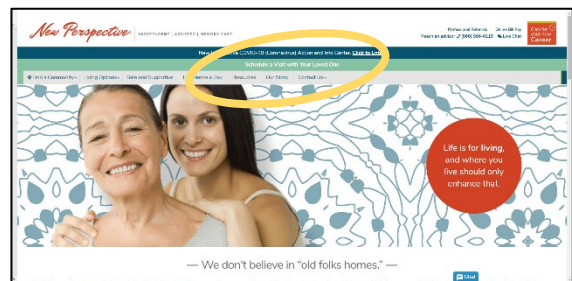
New Perspective INDEPENDENT | ASSISTED | MEMORY CARE

Providers and Referrals | Online Bill Pay
Reach an advisor: (888) 566-6125 | Live Chat

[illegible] Career

New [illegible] COVID-19 (Coronavirus) Action and Info Center. Click to Learn

Schedule a Visit with Your Loved One

Find a Community | Living Options | Safe and Supportive | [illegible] Day | Resources | Our Story | Contact Us

Life is for living, and where you live should only enhance that.

— We don't believe in "old folks homes." —

Chat